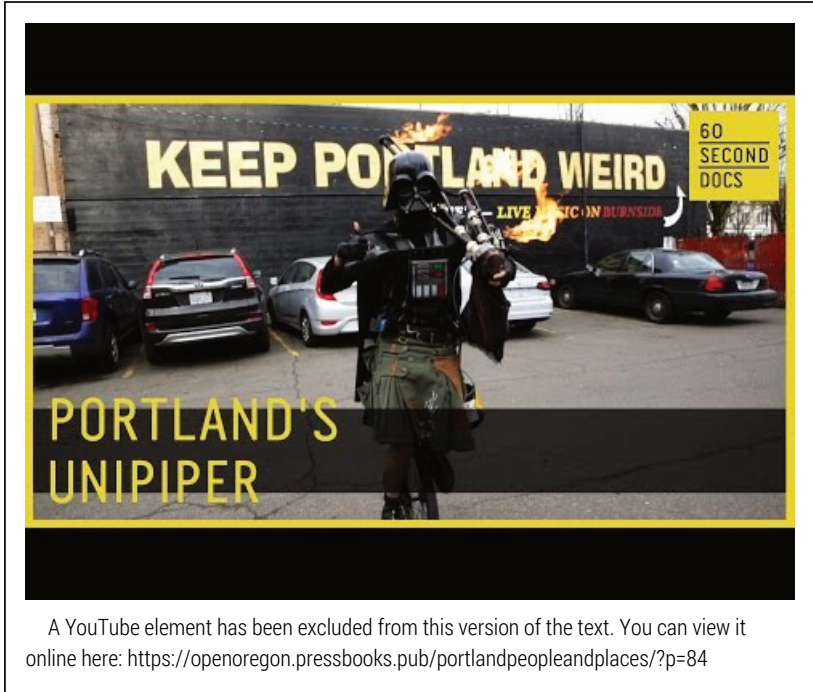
KEEP PORTLAND WEIRD

LIVE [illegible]IC ON BURNSIDE

60 SECOND DOCS

PORTLAND'S UNIPIPER

A YouTube element has been excluded from this version of the text. You can view it online here: https://openoregon.pressbooks.pub/portlandpeopleandplaces/?p=84